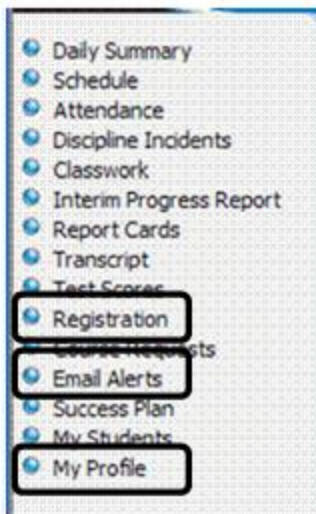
Daily Summary
Schedule
Attendance
Discipline Incidents
Classwork
Interim Progress Report
Report Cards
Transcript
Test Scores
Registration
Course Requests
Email Alerts
Success Plan
My Students
My Profile